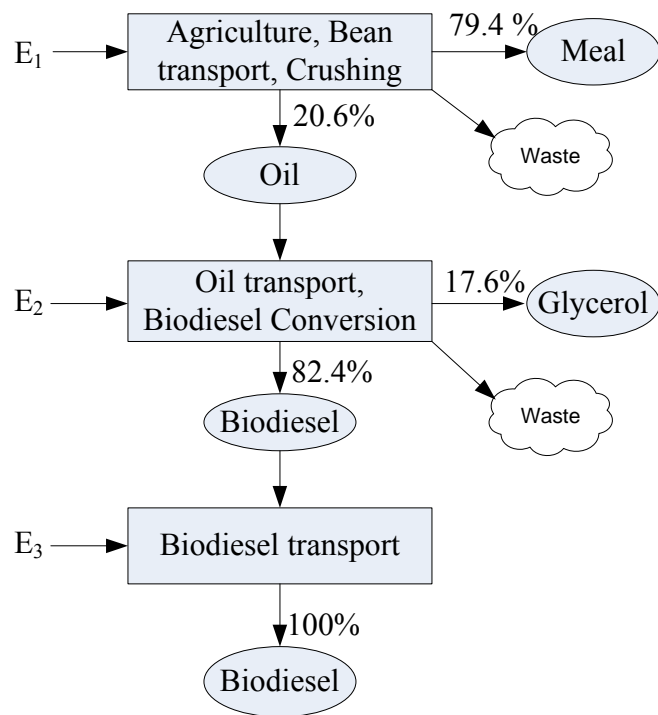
$E_1$

Agriculture, Bean transport, Crushing

79.4 %

Meal

Waste

20.6%

Oil

$E_2$

Oil transport, Biodiesel Conversion

17.6%

Glycerol

Waste

82.4%

Biodiesel

$E_3$

Biodiesel transport

100%

Biodiesel